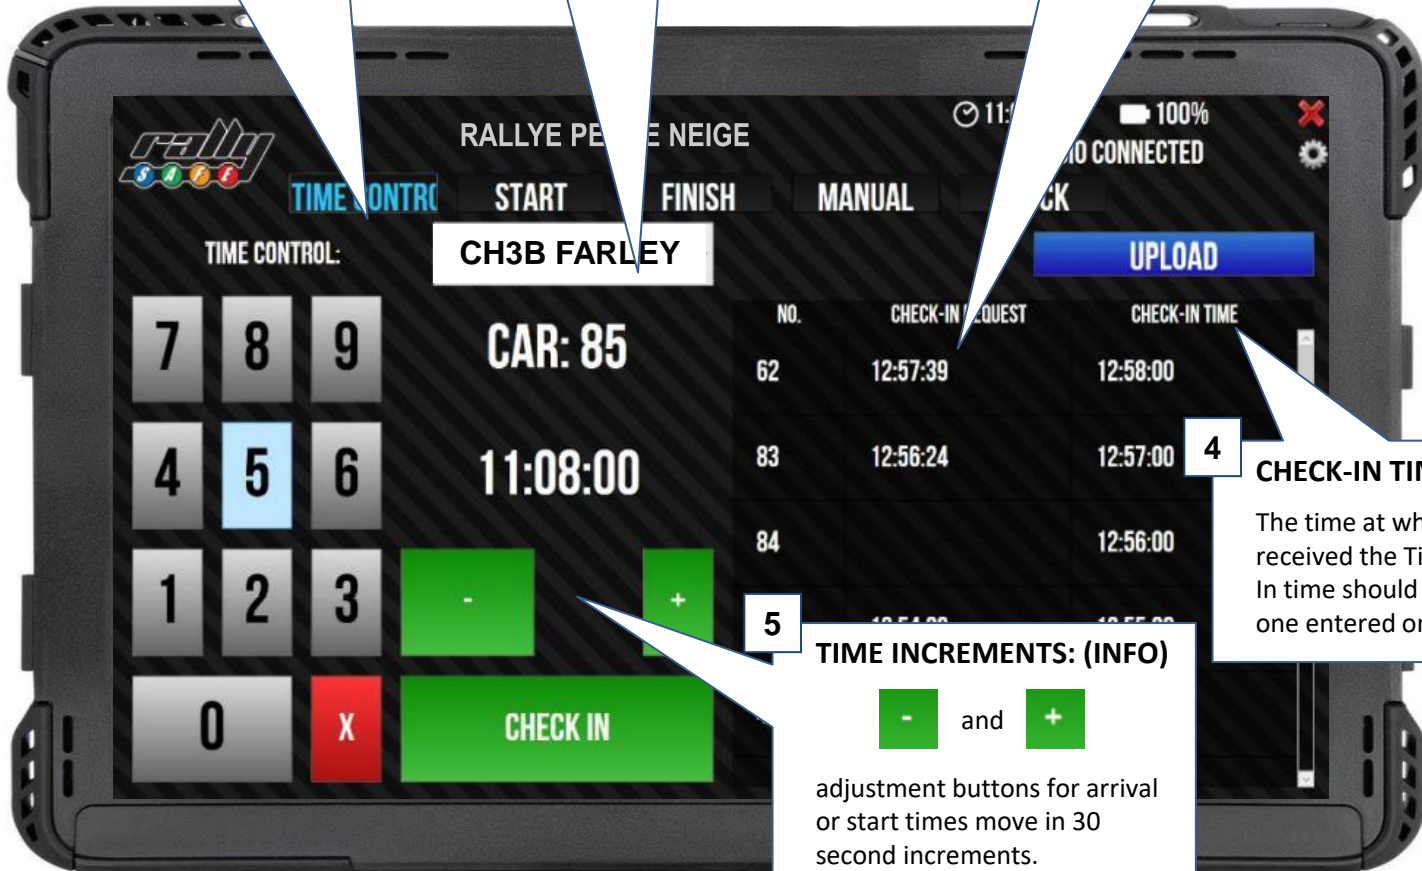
rally SAFE

RALLYE PE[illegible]E NEIGE

11:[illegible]

100%

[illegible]O CONNECTED

TIME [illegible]ONTR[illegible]

START

FINISH

MANUAL

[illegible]CK

TIME CONTROL:

CH3B FARLEY

UPLOAD

7 8 9

4 5 6

1 2 3

0

X

CAR: 85

11:08:00

-

+

CHECK IN

| NO. | CHECK-IN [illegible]EQUEST | CHECK-IN TIME |
|---|---|---|
| 62 | 12:57:39 | 12:58:00 |
| 83 | 12:56:24 | 12:57:00 |
| 84 | | 12:56:00 |

4

CHECK-IN TI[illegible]

The time at wh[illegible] received the Ti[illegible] In time should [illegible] one entered o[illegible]

5

TIME INCREMENTS: (INFO)

- and +

adjustment buttons for arrival or start times move in 30 second increments.